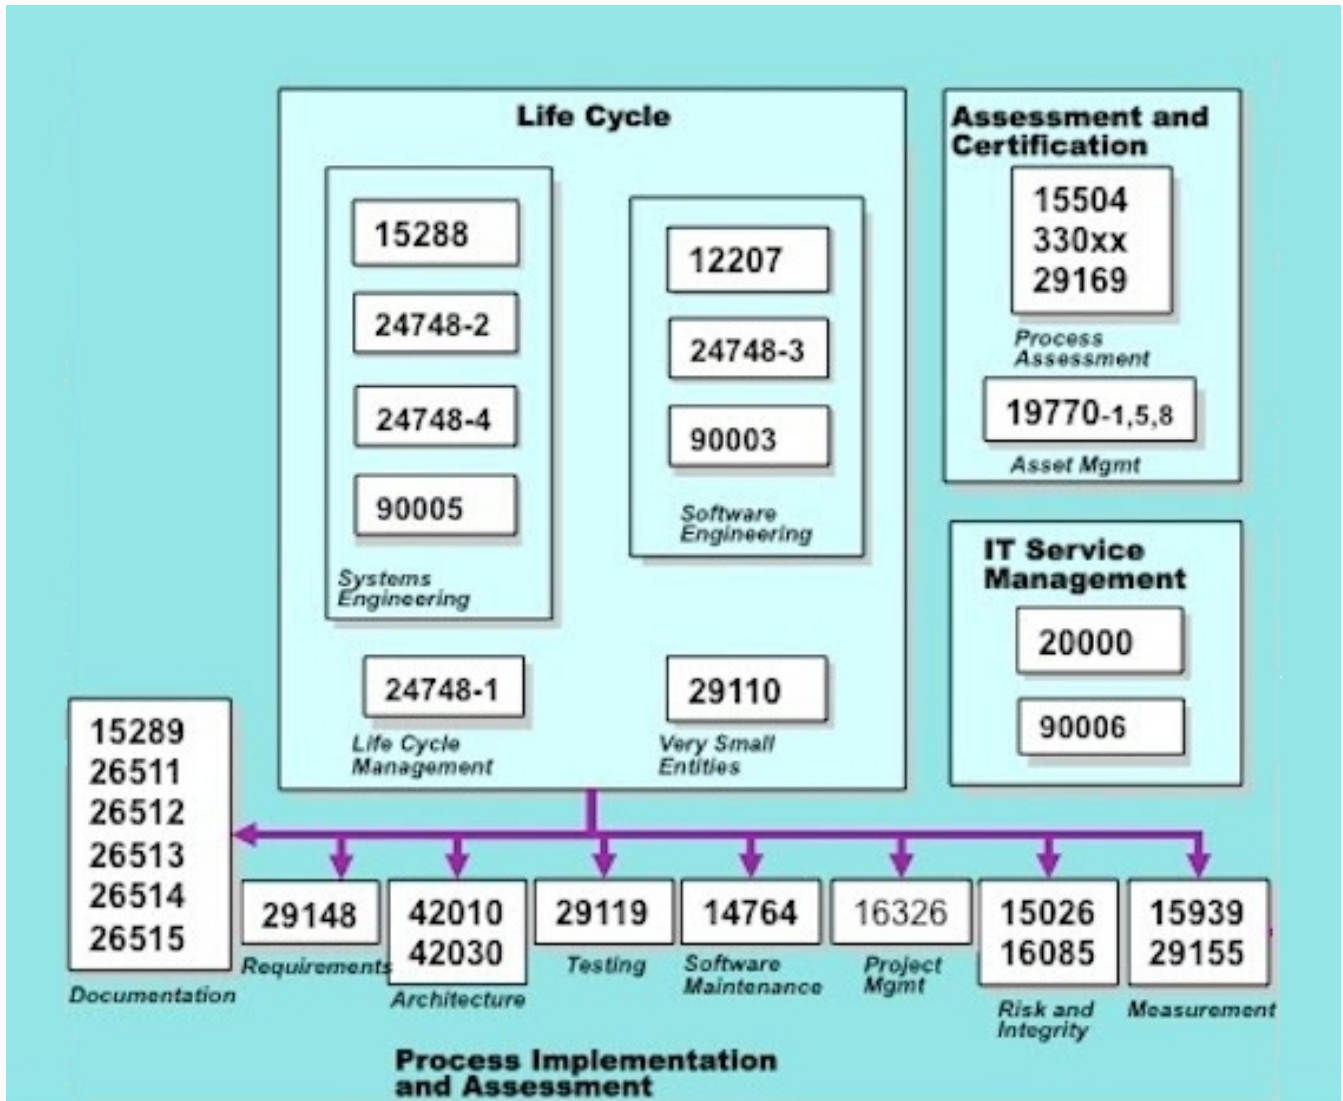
Life Cycle

15288

24748-2

24748-4

90005

Systems Engineering

12207

24748-3

90003

Software Engineering

24748-1

Life Cycle Management

29110

Very Small Entities

Assessment and Certification

15504
330xx
29169

Process Assessment

19770-1,5,8

Asset Mgmt

IT Service Management

20000

90006

15289
26511
26512
26513
26514
26515

Documentation

29148

Requirements

42010
42030

Architecture

29119

Testing

14764

Software Maintenance

16326

Project Mgmt

15026
16085

Risk and Integrity

15939
29155

Measurement

Process Implementation and Assessment